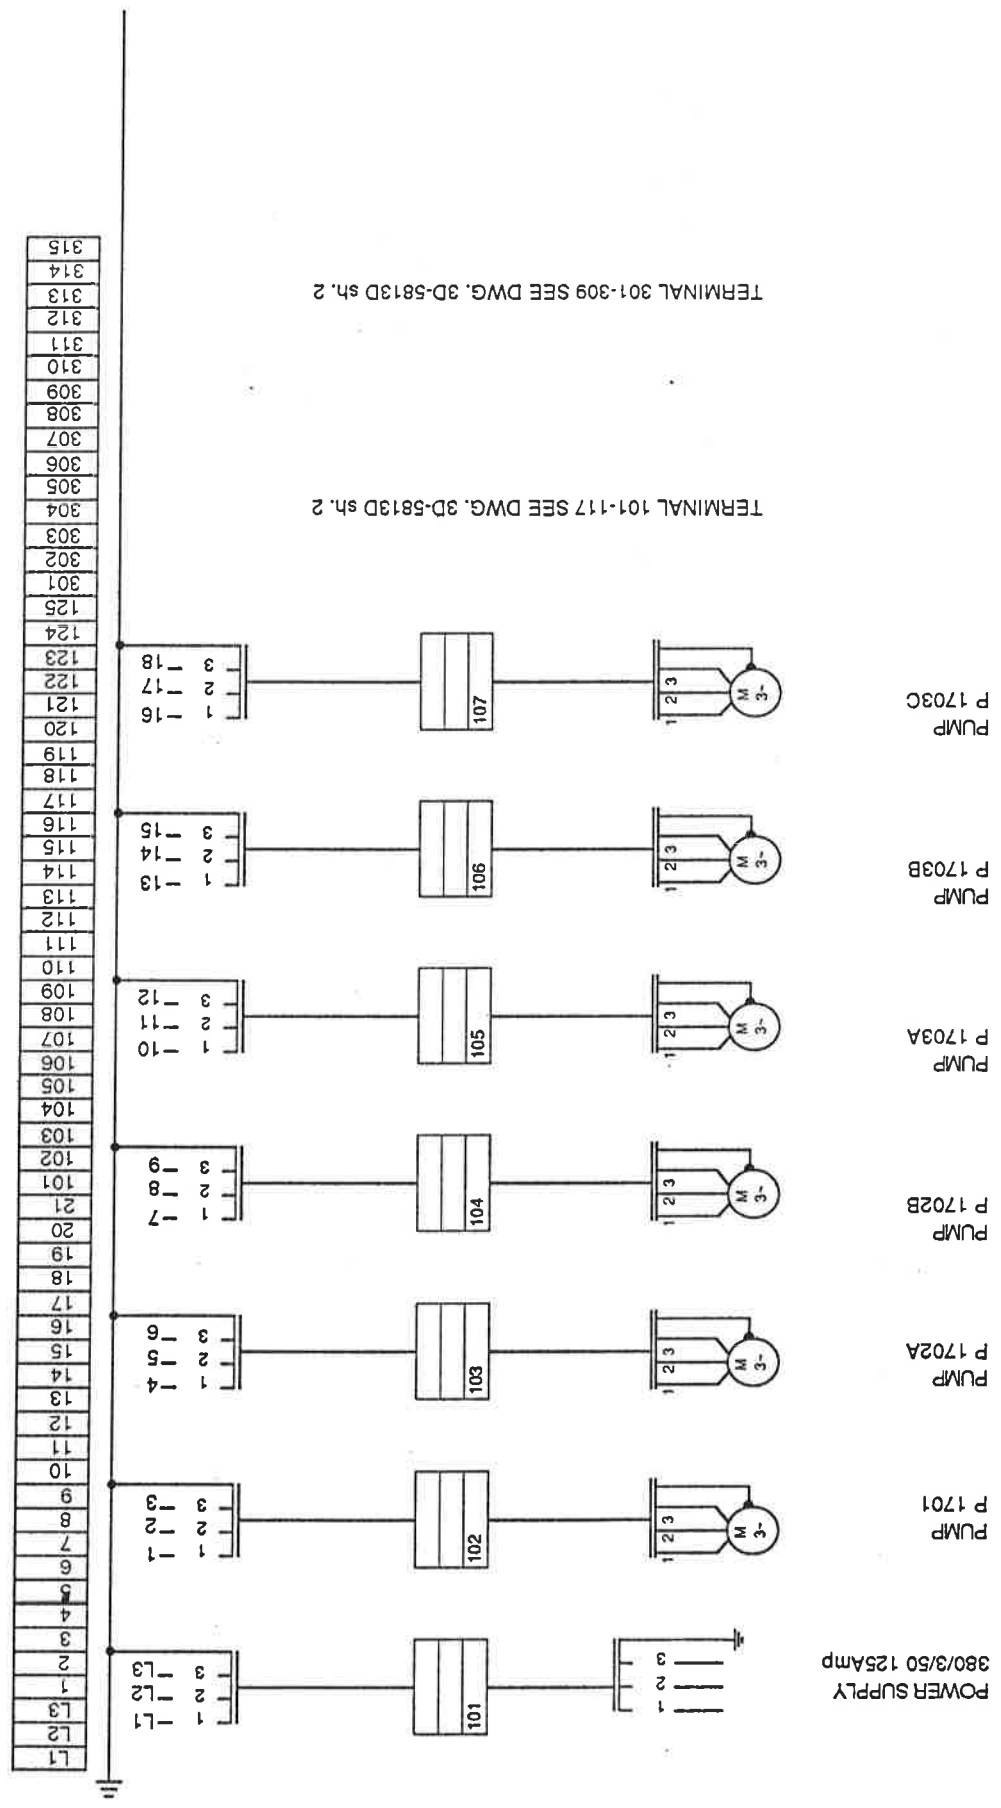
POWER SUPPLY
380/3/50 125amp

PUMP
P 1701

PUMP
P 1702A

PUMP
P 1702B

PUMP
P 1703A

PUMP
P 1703B

PUMP
P 1703C

TERMINAL 101-117 SEE DWG. 3D-5813D sh. 2

TERMINAL 301-309 SEE DWG. 3D-5813D sh. 2

1 2 3
M 3~
101
102
103
104
105
106
107

1 L1
2 L2
3 L3
1 1
2 2
3 3
1 4
2 5
3 6
1 7
2 8
3 9
1 10
2 11
3 12
1 13
2 14
3 15
1 16
2 17
3 18

| L1 |
|---|
| L2 |
| L3 |
| 1 |
| 2 |
| 3 |
| 4 |
| 5 |
| 6 |
| 7 |
| 8 |
| 9 |
| 10 |
| 11 |
| 12 |
| 13 |
| 14 |
| 15 |
| 16 |
| 17 |
| 18 |
| 19 |
| 20 |
| 21 |
| 101 |
| 102 |
| 103 |
| 104 |
| 105 |
| 106 |
| 107 |
| 108 |
| 109 |
| 110 |
| 111 |
| 112 |
| 113 |
| 114 |
| 115 |
| 116 |
| 117 |
| 118 |
| 119 |
| 120 |
| 121 |
| 122 |
| 123 |
| 124 |
| 125 |
| 301 |
| 302 |
| 303 |
| 304 |
| 305 |
| 306 |
| 307 |
| 308 |
| 309 |
| 310 |
| 311 |
| 312 |
| 313 |
| 314 |
| 315 |